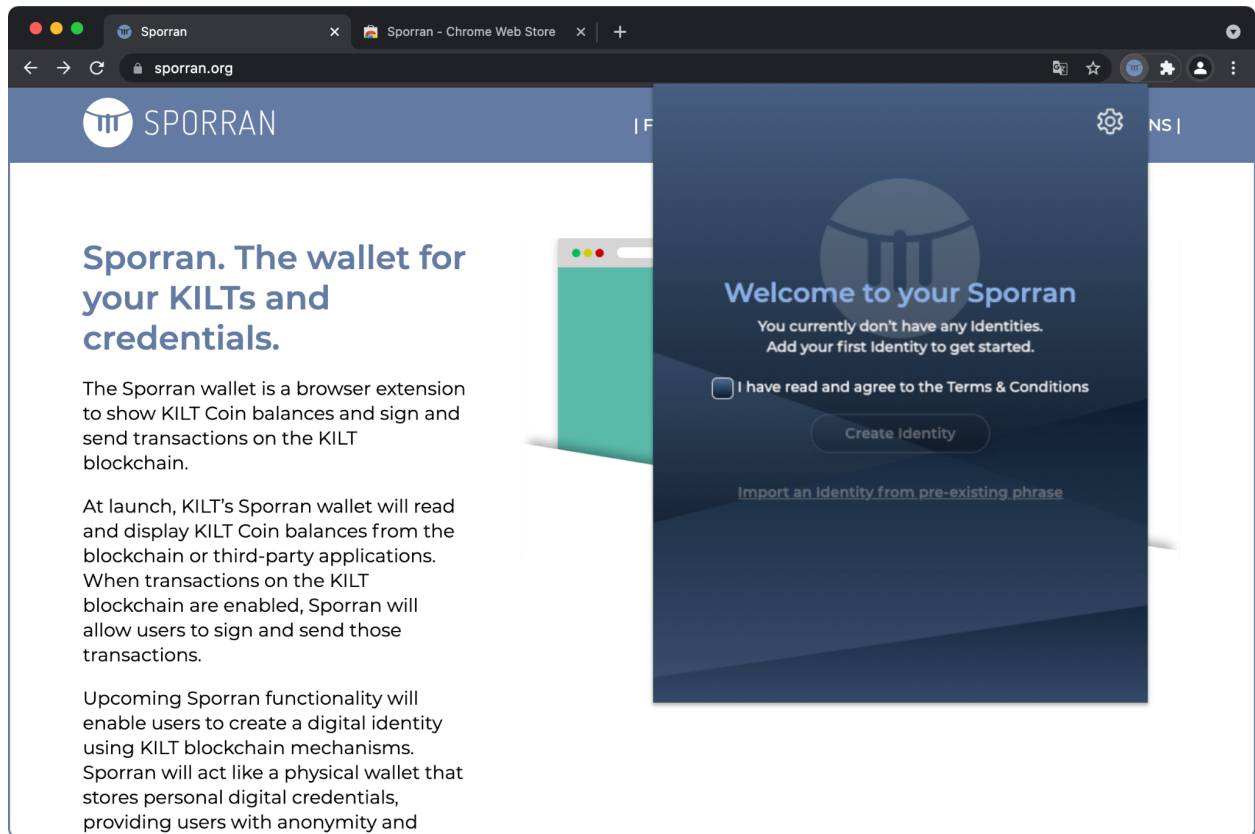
Sporran
Sporran - Chrome Web Store
sporran.org

SPORRAN

| F

NS |

Sporran. The wallet for your KILTs and credentials.

The Sporran wallet is a browser extension to show KILT Coin balances and sign and send transactions on the KILT blockchain.

At launch, KILT's Sporran wallet will read and display KILT Coin balances from the blockchain or third-party applications. When transactions on the KILT blockchain are enabled, Sporran will allow users to sign and send those transactions.

Upcoming Sporran functionality will enable users to create a digital identity using KILT blockchain mechanisms. Sporran will act like a physical wallet that stores personal digital credentials, providing users with anonymity and

Welcome to your Sporran
You currently don't have any Identities.
Add your first Identity to get started.

I have read and agree to the Terms & Conditions

Create Identity

Import an Identity from pre-existing phrase